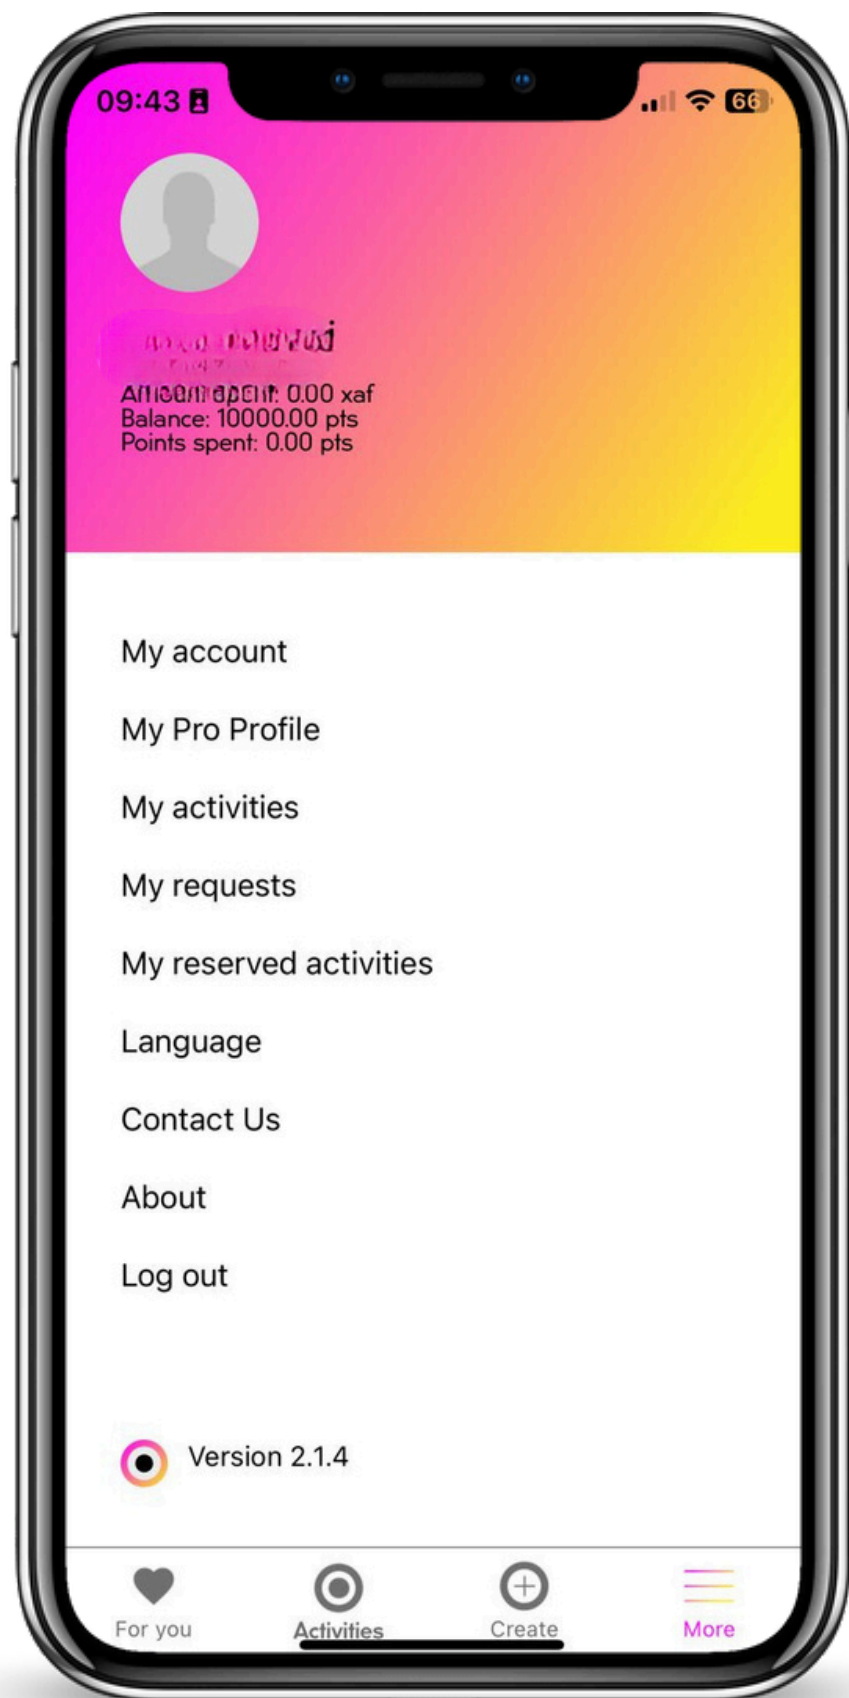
09:43

66

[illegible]

Amount spent: 0.00 xaf
Balance: 10000.00 pts
Points spent: 0.00 pts

My account

My Pro Profile

My activities

My requests

My reserved activities

Language

Contact Us

About

Log out

Version 2.1.4

For you

Activities

Create

More